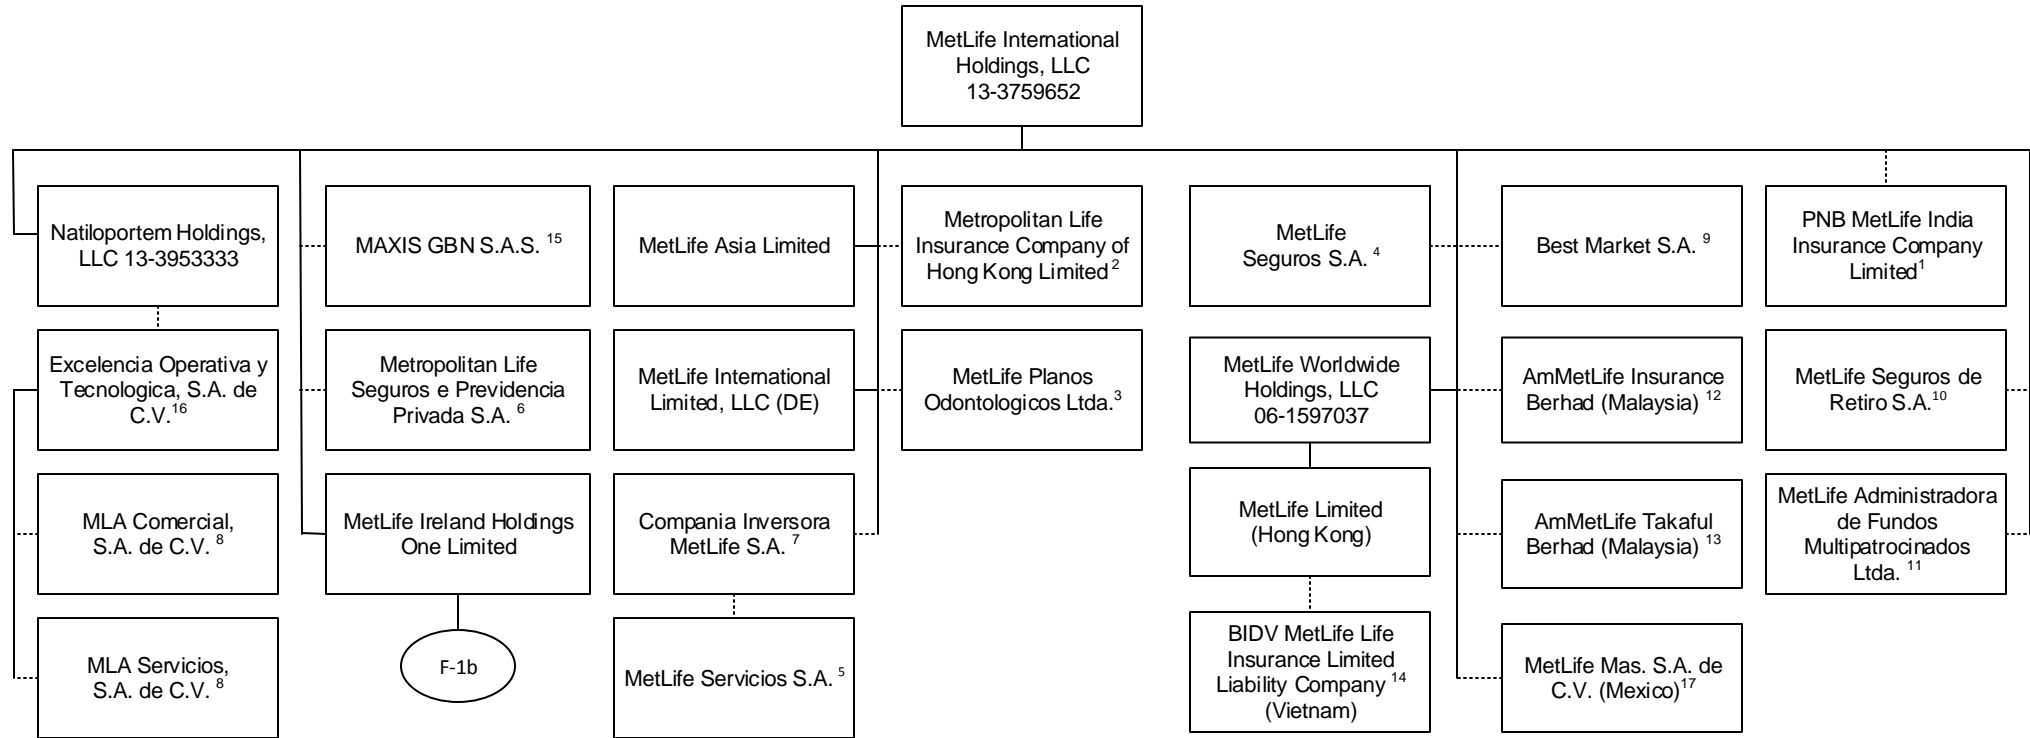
MetLife International Holdings, LLC 13-3759652

Natiloportem Holdings, LLC 13-3953333

Excelencia Operativa y Tecnologica, S.A. de C.V.$^{16}$

MLA Comercial, S.A. de C.V. $^{8}$

MLA Servicios, S.A. de C.V. $^{8}$

MAXIS GBN S.A.S. $^{15}$

Metropolitan Life Seguros e Previdencia Privada S.A. $^{6}$

MetLife Ireland Holdings One Limited

F-1b

MetLife Asia Limited

MetLife International Limited, LLC (DE)

Compania Inversora MetLife S.A. $^{7}$

MetLife Servicios S.A. $^{5}$

Metropolitan Life Insurance Company of Hong Kong Limited $^{2}$

MetLife Planos Odontologicos Ltda.$^{3}$

MetLife Seguros S.A. $^{4}$

MetLife Worldwide Holdings, LLC 06-1597037

MetLife Limited (Hong Kong)

BIDV MetLife Life Insurance Limited Liability Company $^{14}$ (Vietnam)

Best Market S.A. $^{9}$

AmMetLife Insurance Berhad (Malaysia) $^{12}$

AmMetLife Takaful Berhad (Malaysia) $^{13}$

MetLife Mas. S.A. de C.V. (Mexico)$^{17}$

PNB MetLife India Insurance Company Limited$^{1}$

MetLife Seguros de Retiro S.A.$^{10}$

MetLife Administradora de Fundos Multipatrocinados Ltda. $^{11}$